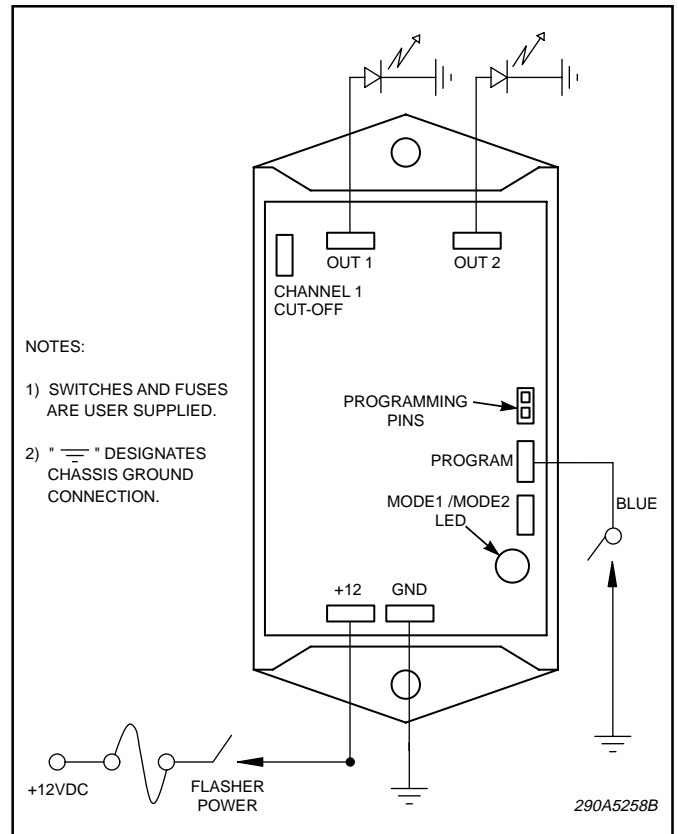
OUT 1

OUT 2

CHANNEL 1 CUT-OFF

NOTES:

1) SWITCHES AND FUSES ARE USER SUPPLIED.

2) " $\equiv$ " DESIGNATES CHASSIS GROUND CONNECTION.

PROGRAMMING PINS

PROGRAM

BLUE

MODE1 /MODE2 LED

+12

GND

+12VDC

FLASHER POWER

290A5258B